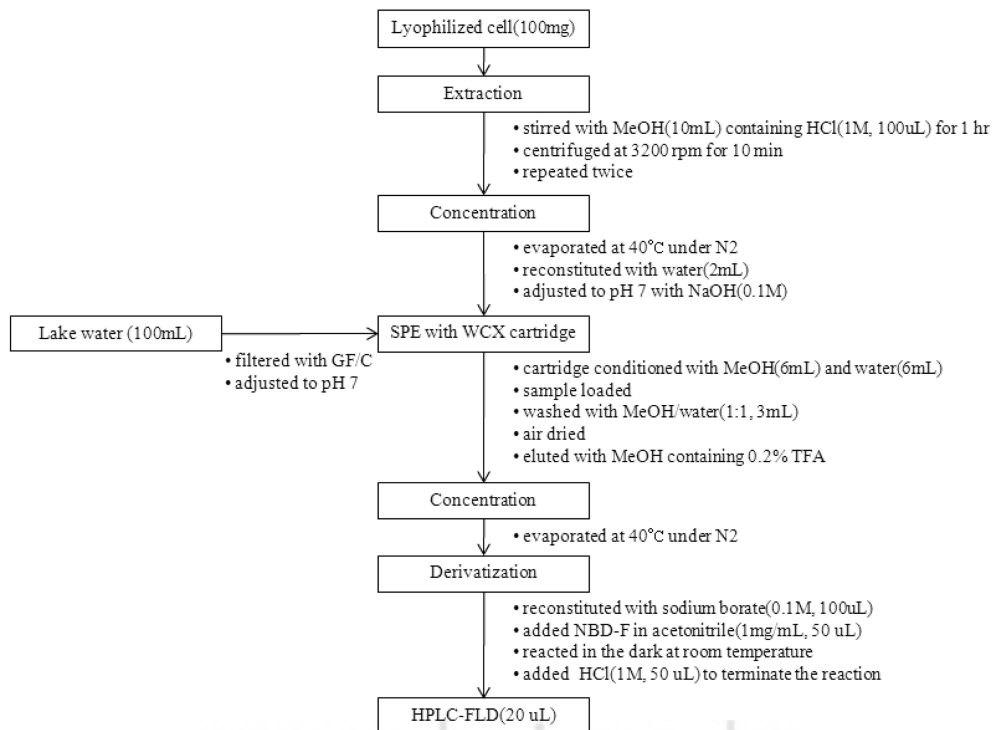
Lyophilized cell(100mg)

Extraction

• stirred with MeOH(10mL) containing HCl(1M, 100uL) for 1 hr
• centrifuged at 3200 rpm for 10 min
• repeated twice

Concentration

• evaporated at 40°C under N2
• reconstituted with water(2mL)
• adjusted to pH 7 with NaOH(0.1M)

Lake water (100mL)

• filtered with GF/C
• adjusted to pH 7

SPE with WCX cartridge

• cartridge conditioned with MeOH(6mL) and water(6mL)
• sample loaded
• washed with MeOH/water(1:1, 3mL)
• air dried
• eluted with MeOH containing 0.2% TFA

Concentration

• evaporated at 40°C under N2

Derivatization

• reconstituted with sodium borate(0.1M, 100uL)
• added NBD-F in acetonitrile(1mg/mL, 50 uL)
• reacted in the dark at room temperature
• added HCl(1M, 50 uL) to terminate the reaction

HPLC-FLD(20 uL)